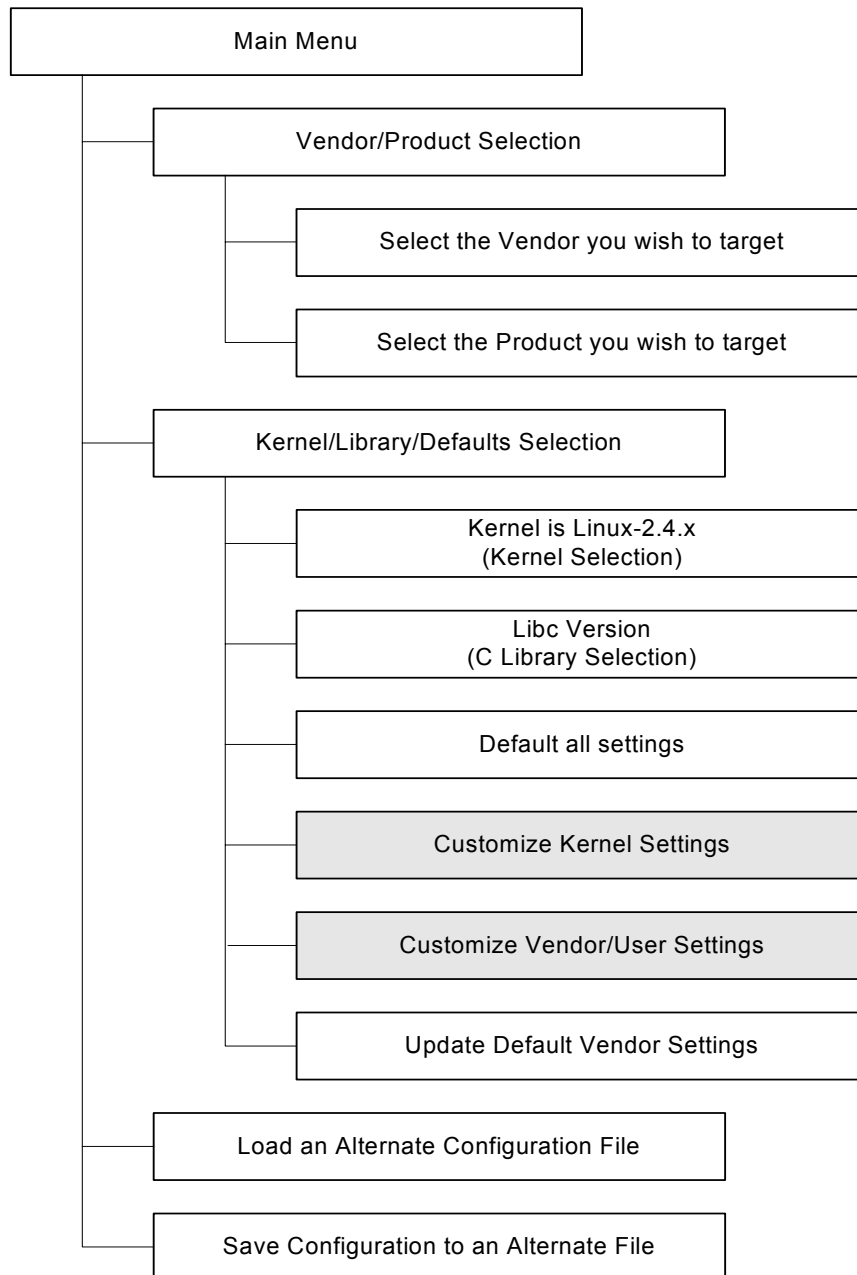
Main Menu

Vendor/Product Selection

Select the Vendor you wish to target

Select the Product you wish to target

Kernel/Library/Defaults Selection

Kernel is Linux-2.4.x
(Kernel Selection)

Libc Version
(C Library Selection)

Default all settings

Customize Kernel Settings

Customize Vendor/User Settings

Update Default Vendor Settings

Load an Alternate Configuration File

Save Configuration to an Alternate File